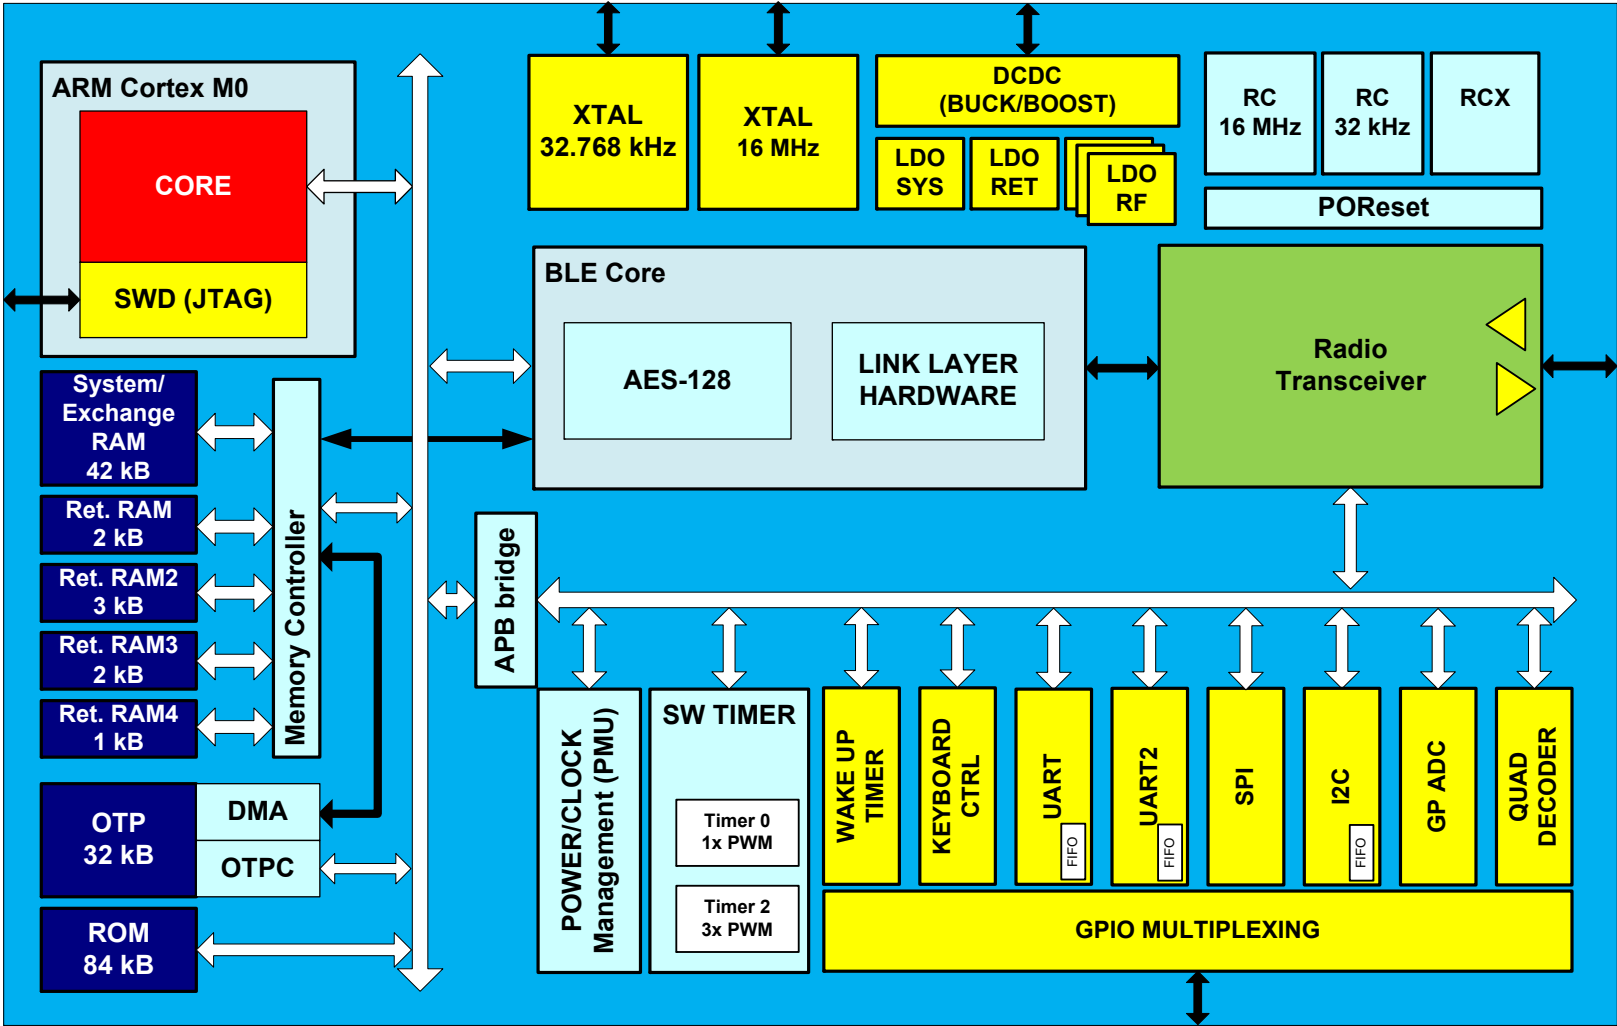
ARM Cortex M0

CORE

SWD (JTAG)

XTAL 32.768 kHz

XTAL 16 MHz

DCDC (BUCK/BOOST)

LDO SYS

LDO RET

LDO RF

RC 16 MHz

RC 32 kHz

RCX

POReset

BLE Core

AES-128

LINK LAYER HARDWARE

Radio Transceiver

System/ Exchange RAM 42 kB

Ret. RAM 2 kB

Ret. RAM2 3 kB

Ret. RAM3 2 kB

Ret. RAM4 1 kB

Memory Controller

APB bridge

OTP 32 kB

DMA

OTPC

ROM 84 kB

POWER/CLOCK Management (PMU)

SW TIMER

Timer 0 1x PWM

Timer 2 3x PWM

WAKE UP TIMER

KEYBOARD CTRL

UART

FIFO

UART2

FIFO

SPI

I2C

FIFO

GP ADC

QUAD DECODER

GPIO MULTIPLEXING